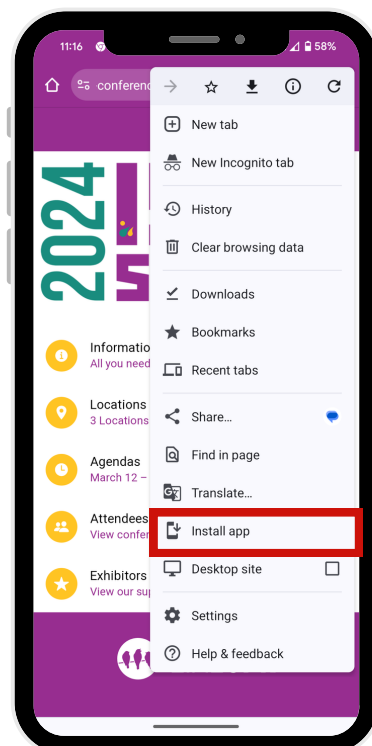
11:16

58%

conferenc

2024

Informatio
All you need

Locations
3 Locations

Agendas
March 12 –

Attendees
View confer

Exhibitors
View our su

New tab
New Incognito tab
History
Clear browsing data
Downloads
Bookmarks
Recent tabs
Share...
Find in page
Translate...
Install app
Desktop site
Settings
Help & feedback